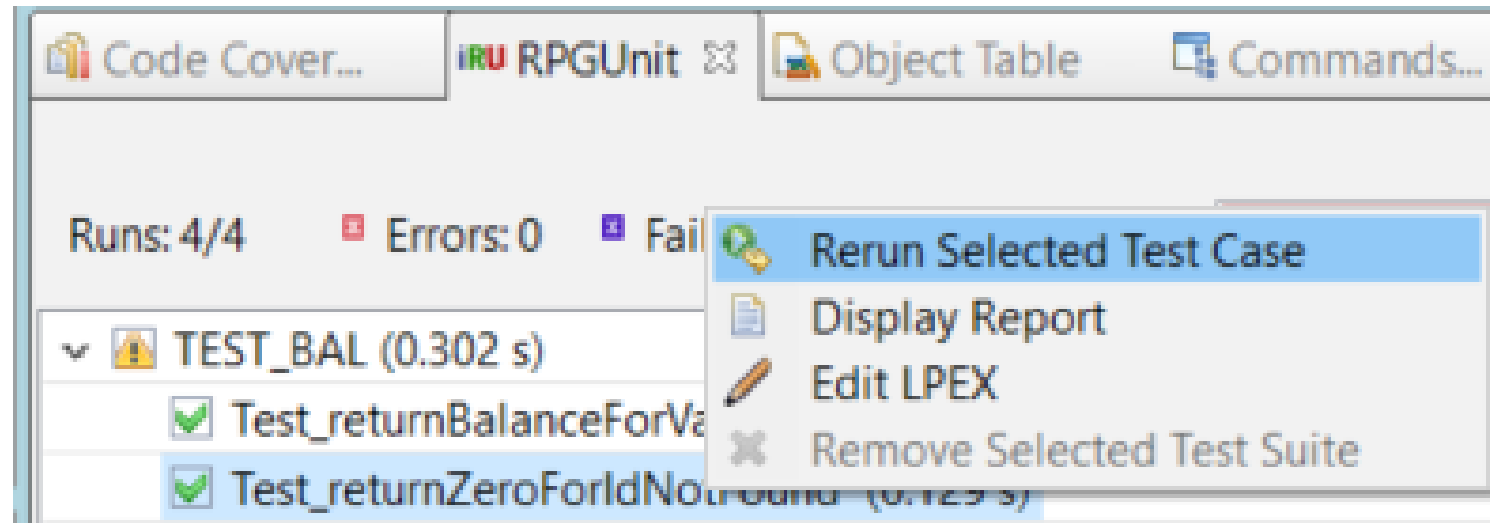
Code Cover... iRU RPGUnit Object Table Commands...

Runs: 4/4 Errors: 0 Fail

TEST_BAL (0.302 s)

Test_returnBalanceForVa

Test_returnZeroForIdNot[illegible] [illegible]

Rerun Selected Test Case
Display Report
Edit LPEX
Remove Selected Test Suite